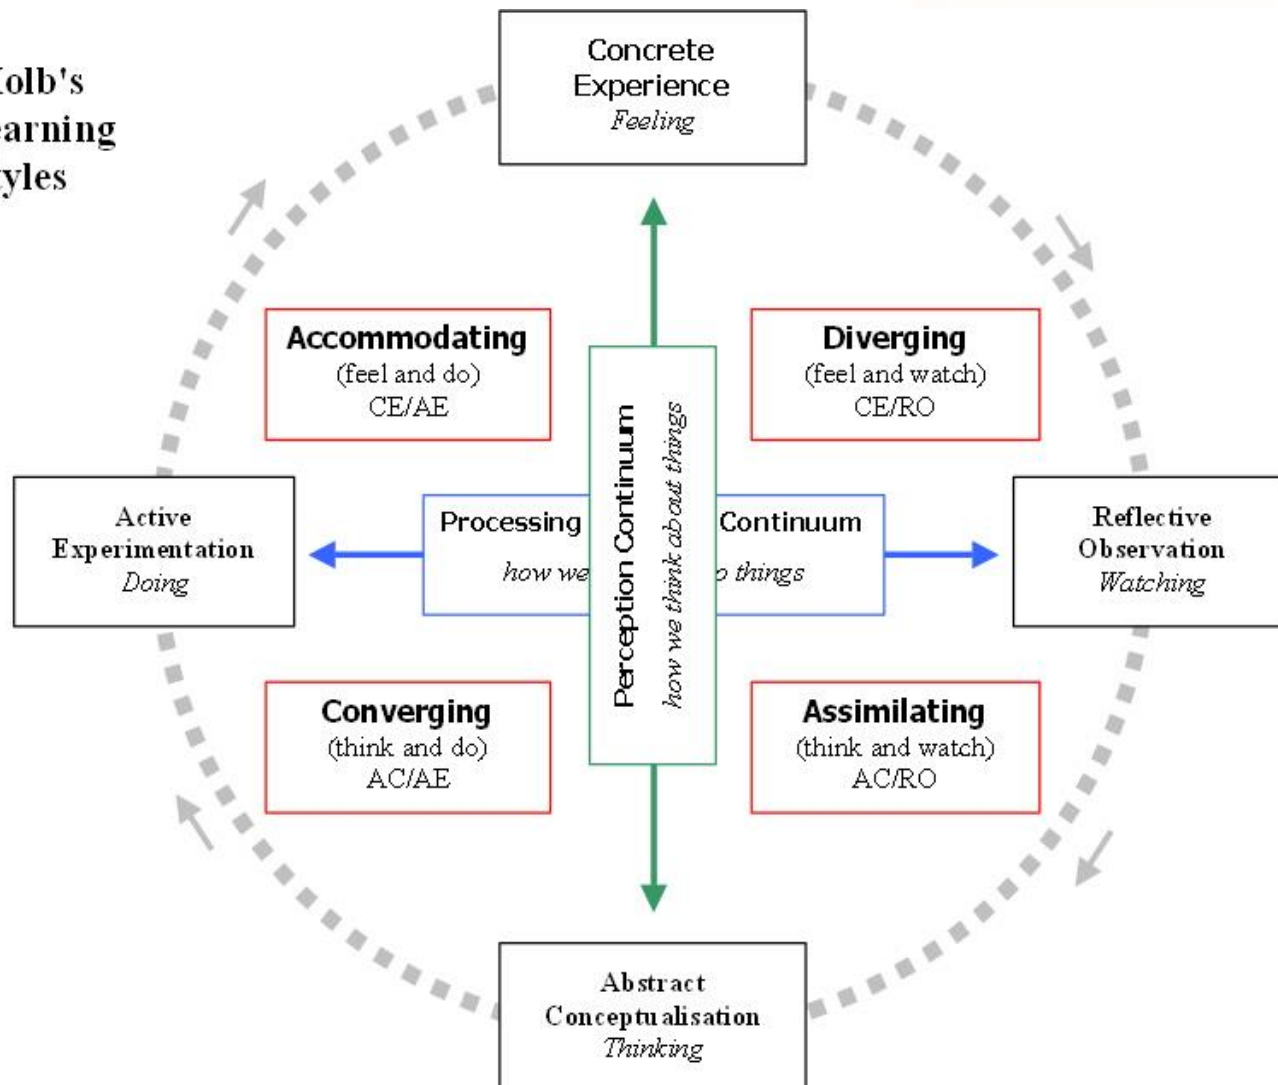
Kolb's
earning
tyles

Concrete
Experience
*Feeling*

Accommodating
(feel and do)
CE/AE

Diverging
(feel and watch)
CE/RO

Active
Experimentation
*Doing*

Processing Continuum
*how we* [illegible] *things*

Perception Continuum
*how we think about things*

Reflective
Observation
*Watching*

Converging
(think and do)
AC/AE

Assimilating
(think and watch)
AC/RO

Abstract
Conceptualisation
*Thinking*